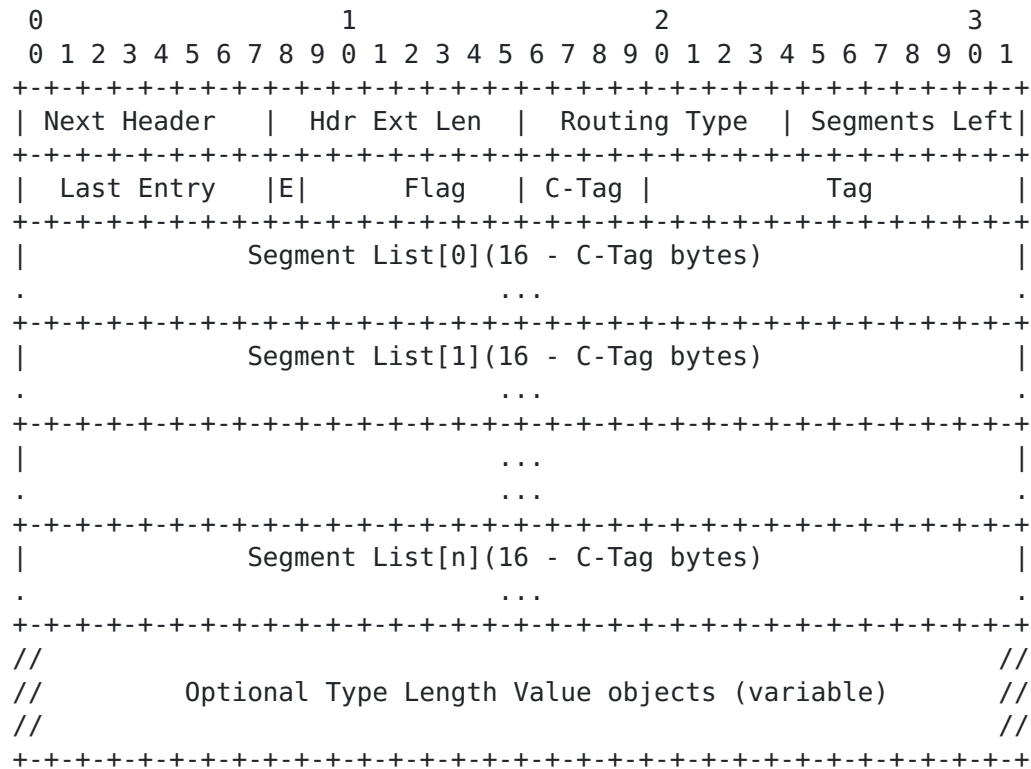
0                   1                   2                   3
 0 1 2 3 4 5 6 7 8 9 0 1 2 3 4 5 6 7 8 9 0 1 2 3 4 5 6 7 8 9 0 1
+-+-+-+-+-+-+-+-+-+-+-+-+-+-+-+-+-+-+-+-+-+-+-+-+-+-+-+-+-+-+-+-+
| Next Header   |  Hdr Ext Len  |  Routing Type | Segments Left|
+-+-+-+-+-+-+-+-+-+-+-+-+-+-+-+-+-+-+-+-+-+-+-+-+-+-+-+-+-+-+-+-+
|  Last Entry   |E|      Flag   | C-Tag |             Tag       |
+-+-+-+-+-+-+-+-+-+-+-+-+-+-+-+-+-+-+-+-+-+-+-+-+-+-+-+-+-+-+-+-+
|            Segment List[0](16 - C-Tag bytes)                  |
.                              ...                              .
+-+-+-+-+-+-+-+-+-+-+-+-+-+-+-+-+-+-+-+-+-+-+-+-+-+-+-+-+-+-+-+-+
|            Segment List[1](16 - C-Tag bytes)                  |
.                              ...                              .
+-+-+-+-+-+-+-+-+-+-+-+-+-+-+-+-+-+-+-+-+-+-+-+-+-+-+-+-+-+-+-+-+
|                              ...                              |
.                              ...                              .
+-+-+-+-+-+-+-+-+-+-+-+-+-+-+-+-+-+-+-+-+-+-+-+-+-+-+-+-+-+-+-+-+
|            Segment List[n](16 - C-Tag bytes)                  |
.                              ...                              .
+-+-+-+-+-+-+-+-+-+-+-+-+-+-+-+-+-+-+-+-+-+-+-+-+-+-+-+-+-+-+-+-+
//                                                             //
//         Optional Type Length Value objects (variable)       //
//                                                             //
+-+-+-+-+-+-+-+-+-+-+-+-+-+-+-+-+-+-+-+-+-+-+-+-+-+-+-+-+-+-+-+-+